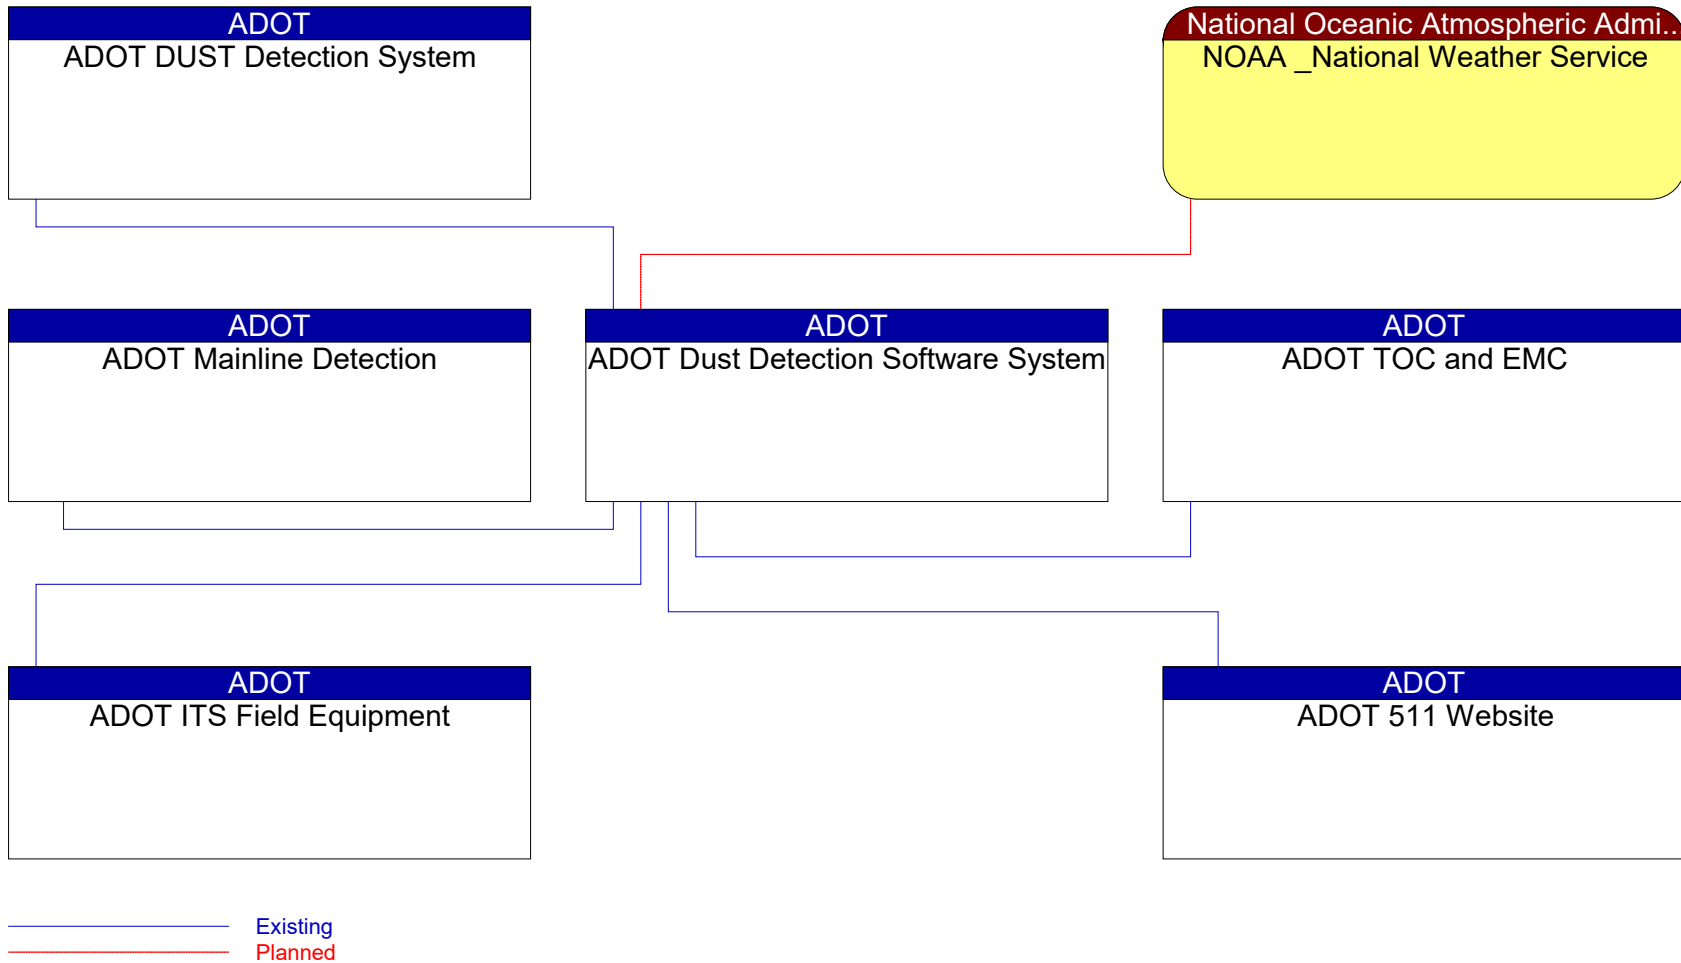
ADOT
ADOT DUST Detection System

National Oceanic Atmospheric Admi...
NOAA _National Weather Service

ADOT
ADOT Mainline Detection

ADOT
ADOT Dust Detection Software System

ADOT
ADOT TOC and EMC

ADOT
ADOT ITS Field Equipment

ADOT
ADOT 511 Website

Existing
Planned